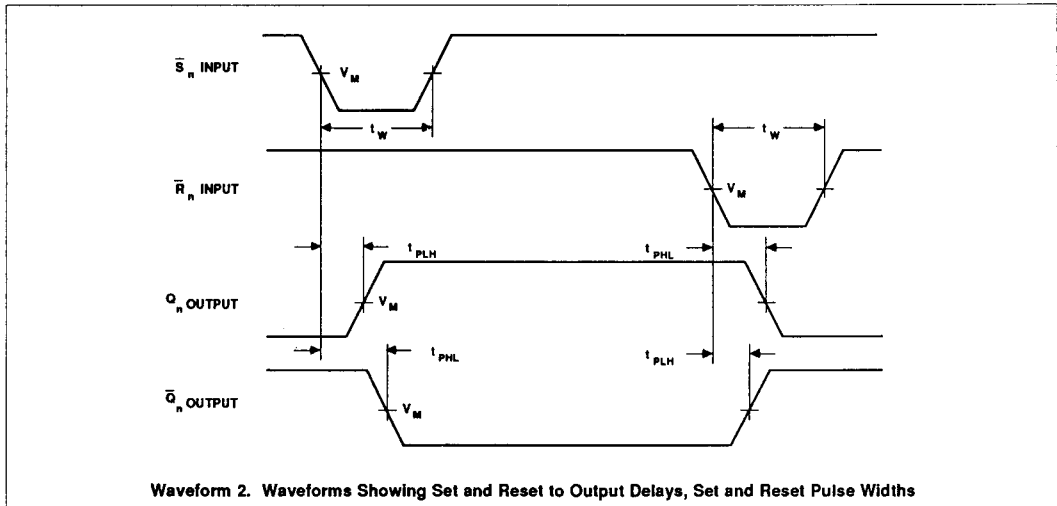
$\bar{S}_n$ INPUT

$V_M$

$t_W$

$t_W$

$\bar{R}_n$ INPUT

$V_M$

$t_{PLH}$

$t_{PHL}$

$Q_n$ OUTPUT

$V_M$

$t_{PHL}$

$t_{PLH}$

$\bar{Q}_n$ OUTPUT

$V_M$

Waveform 2. Waveforms Showing Set and Reset to Output Delays, Set and Reset Pulse Widths